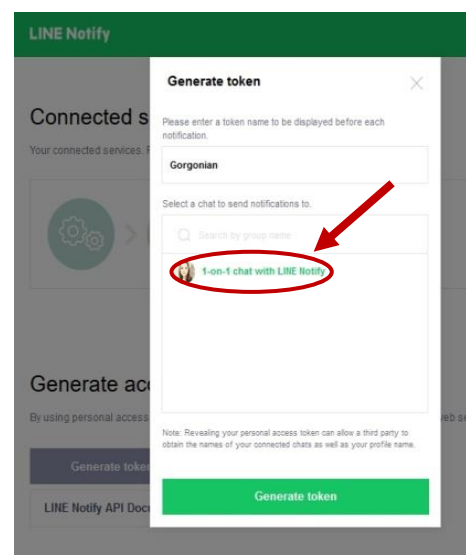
LINE Notify

Connected s

Your connected services. F

Generate acc

By using personal access

web se

Generate toker

LINE Notify API Doc

Generate token

Please enter a token name to be displayed before each notification.

Gorgonian

Select a chat to send notifications to.

Search by group name

1-on-1 chat with LINE Notify

Note: Revealing your personal access token can allow a third party to obtain the names of your connected chats as well as your profile name.

Generate token